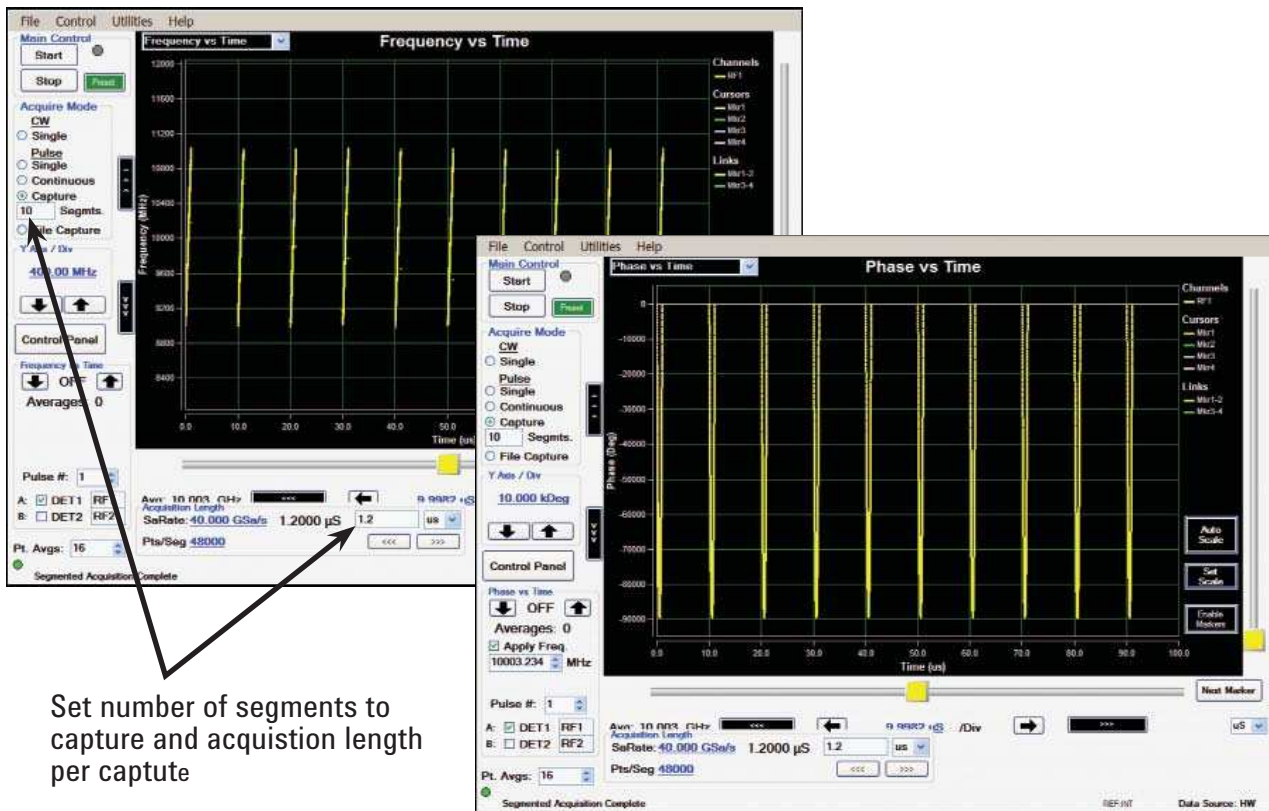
File Control Utilities Help

Main Control
Start
Stop
Preset

Frequency vs Time

Frequency vs Time

Acquire Mode
CW
Single
Pulse
Single
Continuous
Capture
10 Segmts.
File Capture

Y Axis / Div
400.00 MHz

Control Panel

Frequency vs Time
OFF
Averages: 0

Pulse #: 1

A: DET1 RF1
B: DET2 RF2

Pt. Avgs: 16

Segmented Acquisition Complete

12000
11600
11200
10800
10400
10000
9600
9200
8800
8400

Frequency (MHz)

0.0 10.0 20.0 30.0 40.0 50.0
Time (us)

Channels
RF1
Cursors
Mkr1
Mkr2
Mkr3
Mkr4
Links
Mkr1-2
Mkr3-4

Avg: 10.003 GHz
<<<
9.9982 uS

Acquisition Length
SaRate: 40.000 GSa/s 1.2000 µS 1.2 us
Pts/Seg 48000
<<< >>>

File Control Utilities Help

Main Control
Start
Stop
Preset

Phase vs Time

Phase vs Time

Acquire Mode
CW
Single
Pulse
Single
Continuous
Capture
10 Segmts.
File Capture

Y Axis / Div
10.000 kDeg

Control Panel

Phase vs Time
OFF
Averages: 0
Apply Freq.
10003.234 MHz

Pulse #: 1

A: DET1 RF1
B: DET2 RF2

Pt. Avgs: 16

Segmented Acquisition Complete

0
-10000
-20000
-30000
-40000
-50000
-60000
-70000
-80000
-90000

Phase (Deg)

0.0 10.0 20.0 30.0 40.0 50.0 60.0 70.0 80.0 90.0 100.0
Time (us)

Channels
RF1
Cursors
Mkr1
Mkr2
Mkr3
Mkr4
Links
Mkr1-2
Mkr3-4

Auto Scale
Set Scale
Enable Markers

Next Marker

Avg: 10.003 GHz
<<<
9.9982 uS /Div
>>>
uS

Acquisition Length
SaRate: 40.000 GSa/s 1.2000 µS 1.2 us
Pts/Seg 48000
<<< >>>

REF:INT
Data Source: HW

Set number of segments to capture and acquistion length per captute